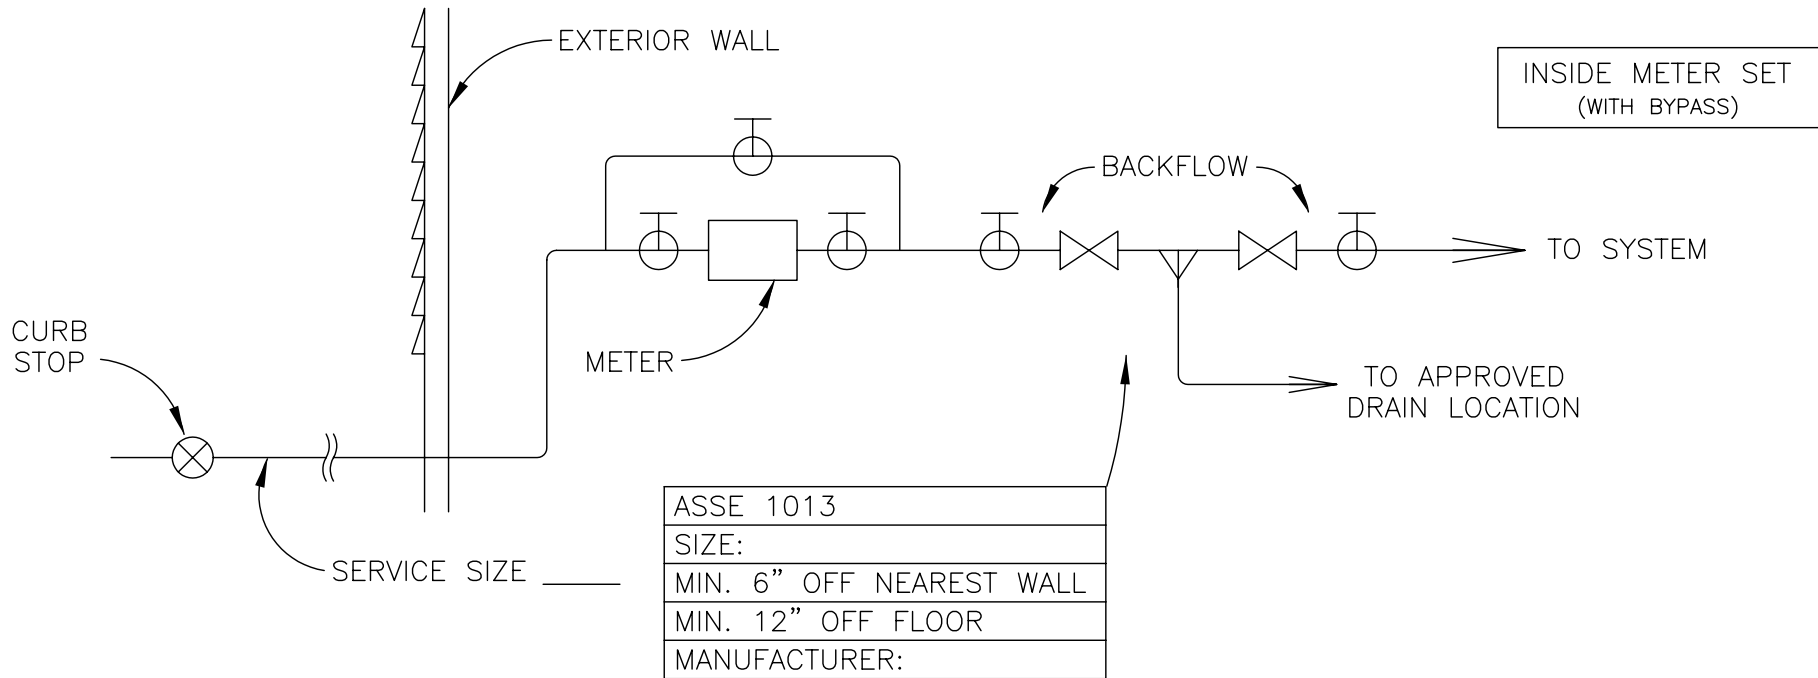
EXTERIOR WALL

INSIDE METER SET
(WITH BYPASS)

BACKFLOW

TO SYSTEM

CURB STOP

METER

TO APPROVED DRAIN LOCATION

| ASSE 1013 |
|---|
| SIZE: |
| MIN. 6" OFF NEAREST WALL |
| MIN. 12" OFF FLOOR |
| MANUFACTURER: |

SERVICE SIZE _____